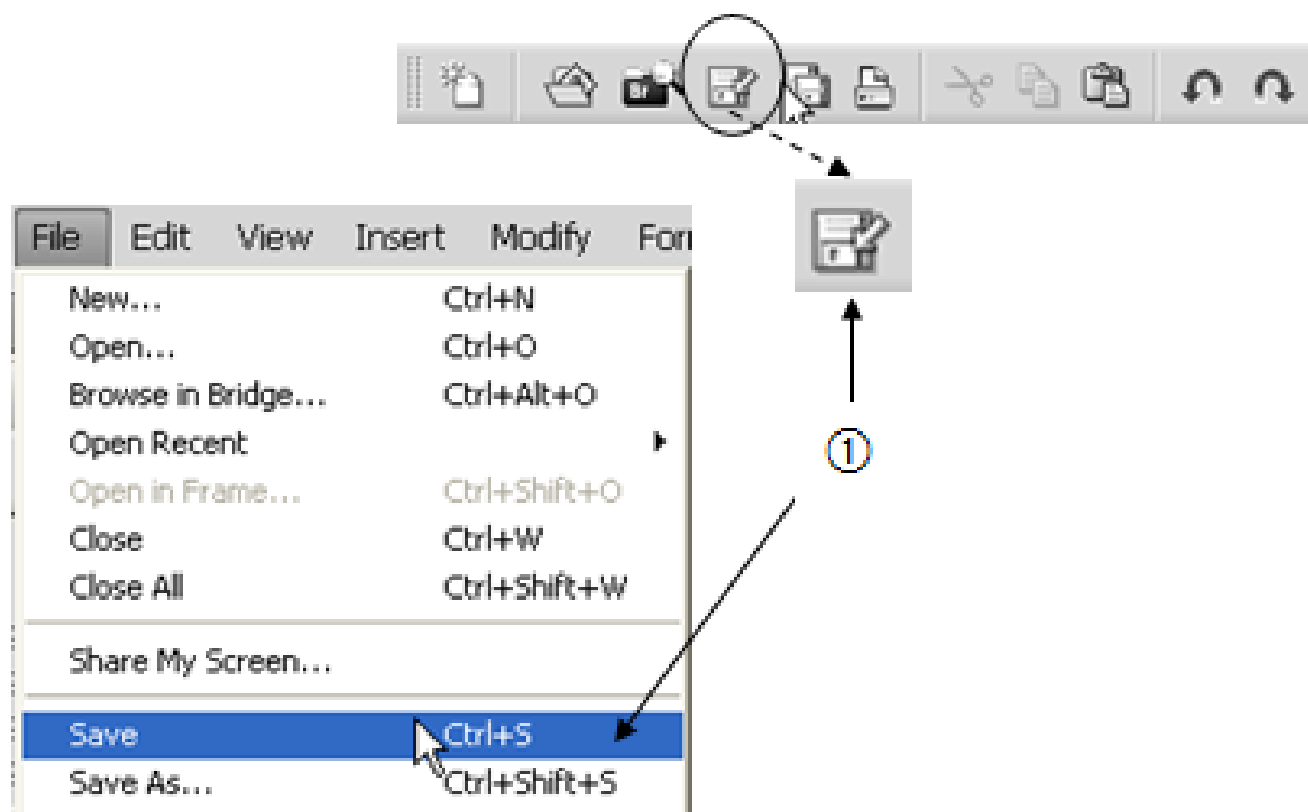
File Edit View Insert Modify For

New... Ctrl+N
Open... Ctrl+O
Browse in Bridge... Ctrl+Alt+O
Open Recent
Open in Frame... Ctrl+Shift+O
Close Ctrl+W
Close All Ctrl+Shift+W

Share My Screen...

Save Ctrl+S
Save As... Ctrl+Shift+S

①